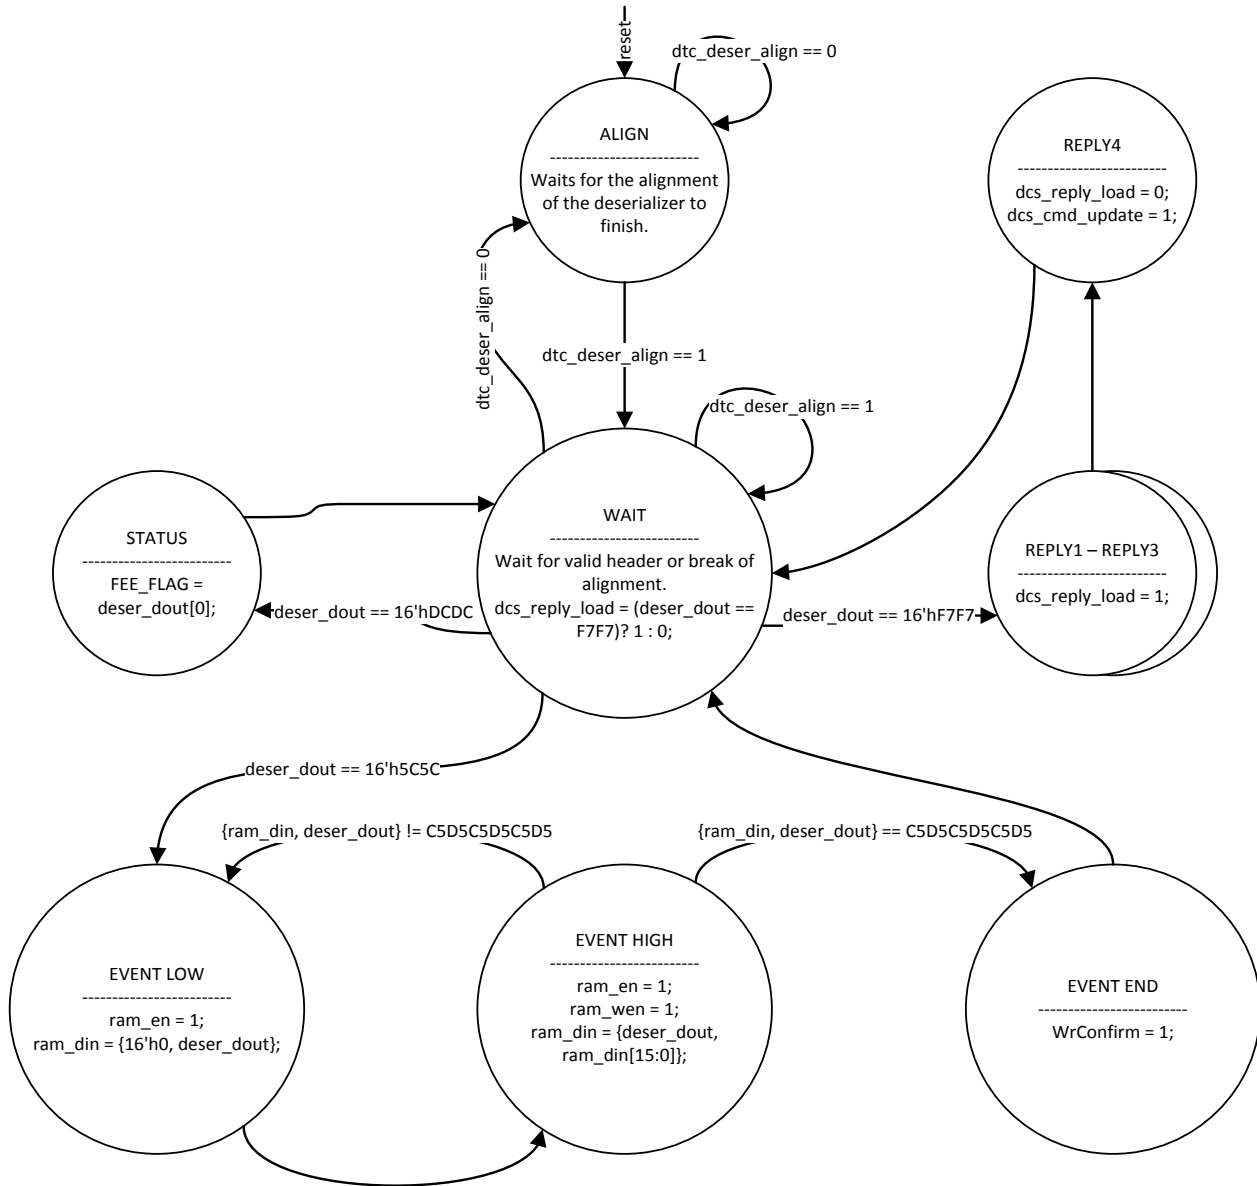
reset

dtc_deser_align == 0

ALIGN
-------------------------
Waits for the alignment of the deserializer to finish.

REPLY4
-------------------------
dcs_reply_load = 0;
dcs_cmd_update = 1;

dtc_deser_align == 0

dtc_deser_align == 1

dtc_deser_align == 1

STATUS
-------------------------
FEE_FLAG = deser_dout[0];

WAIT
-------------------------
Wait for valid header or break of alignment.
dcs_reply_load = (deser_dout == F7F7)? 1 : 0;

REPLY1 – REPLY3
-------------------------
dcs_reply_load = 1;

deser_dout == 16'hDCDC

deser_dout == 16'hF7F7

deser_dout == 16'h5C5C

{ram_din, deser_dout} != C5D5C5D5C5D5

{ram_din, deser_dout} == C5D5C5D5C5D5

EVENT LOW
-------------------------
ram_en = 1;
ram_din = {16'h0, deser_dout};

EVENT HIGH
-------------------------
ram_en = 1;
ram_wen = 1;
ram_din = {deser_dout, ram_din[15:0]};

EVENT END
-------------------------
WrConfirm = 1;